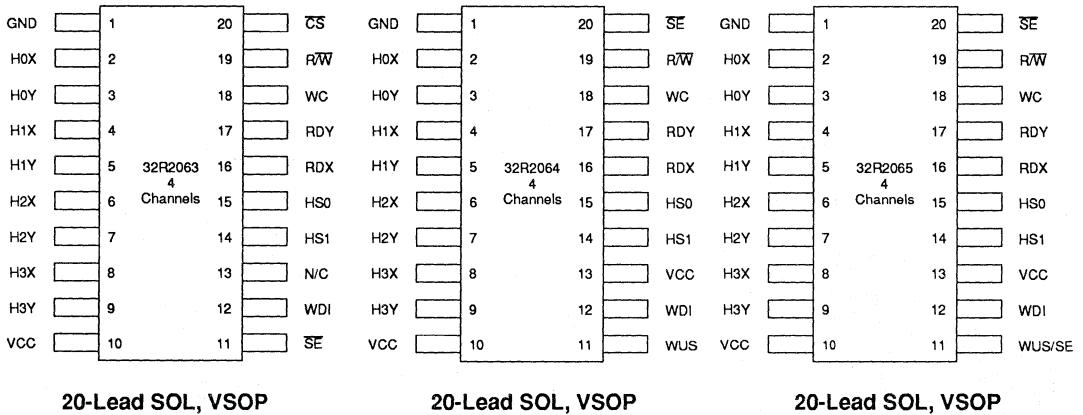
GND 1 20 $\overline{CS}$
H0X 2 19 $R/\overline{W}$
H0Y 3 18 WC
H1X 4 17 RDY
H1Y 5 16 RDX
H2X 6 15 HS0
H2Y 7 14 HS1
H3X 8 13 N/C
H3Y 9 12 WDI
VCC 10 11 $\overline{SE}$

32R2063
4
Channels

20-Lead SOL, VSOP

GND 1 20 $\overline{SE}$
H0X 2 19 $R/\overline{W}$
H0Y 3 18 WC
H1X 4 17 RDY
H1Y 5 16 RDX
H2X 6 15 HS0
H2Y 7 14 HS1
H3X 8 13 VCC
H3Y 9 12 WDI
VCC 10 11 WUS

32R2064
4
Channels

20-Lead SOL, VSOP

GND 1 20 $\overline{SE}$
H0X 2 19 $R/\overline{W}$
H0Y 3 18 WC
H1X 4 17 RDY
H1Y 5 16 RDX
H2X 6 15 HS0
H2Y 7 14 HS1
H3X 8 13 VCC
H3Y 9 12 WDI
VCC 10 11 WUS/SE

32R2065
4
Channels

20-Lead SOL, VSOP